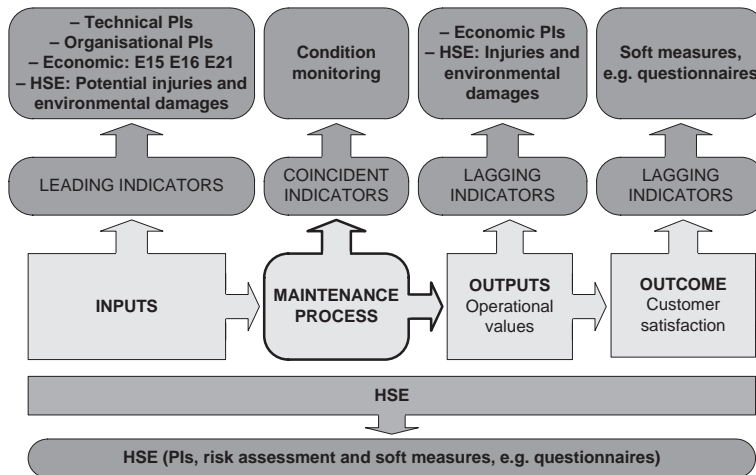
– Technical PIs
– Organisational PIs
– Economic: E15 E16 E21
– HSE: Potential injuries and environmental damages

Condition monitoring

– Economic PIs
– HSE: Injuries and environmental damages

Soft measures, e.g. questionnaires

LEADING INDICATORS

COINCIDENT INDICATORS

LAGGING INDICATORS

LAGGING INDICATORS

INPUTS

MAINTENANCE PROCESS

OUTPUTS
Operational values

OUTCOME
Customer satisfaction

HSE

HSE (PIs, risk assessment and soft measures, e.g. questionnaires)